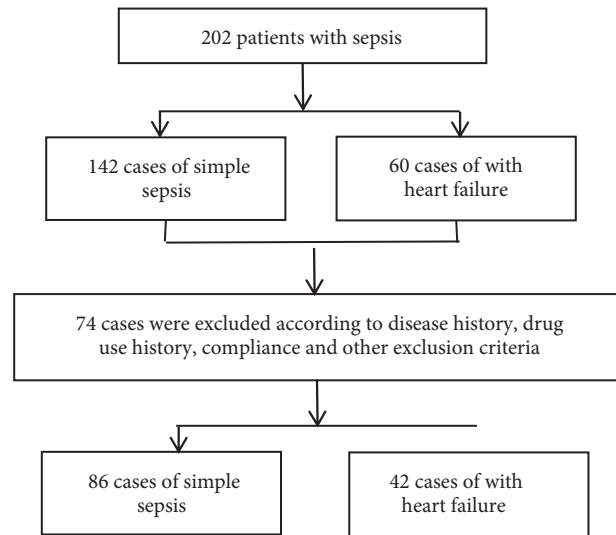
202 patients with sepsis

142 cases of simple sepsis

60 cases of with heart failure

74 cases were excluded according to disease history, drug use history, compliance and other exclusion criteria

86 cases of simple sepsis

42 cases of with heart failure